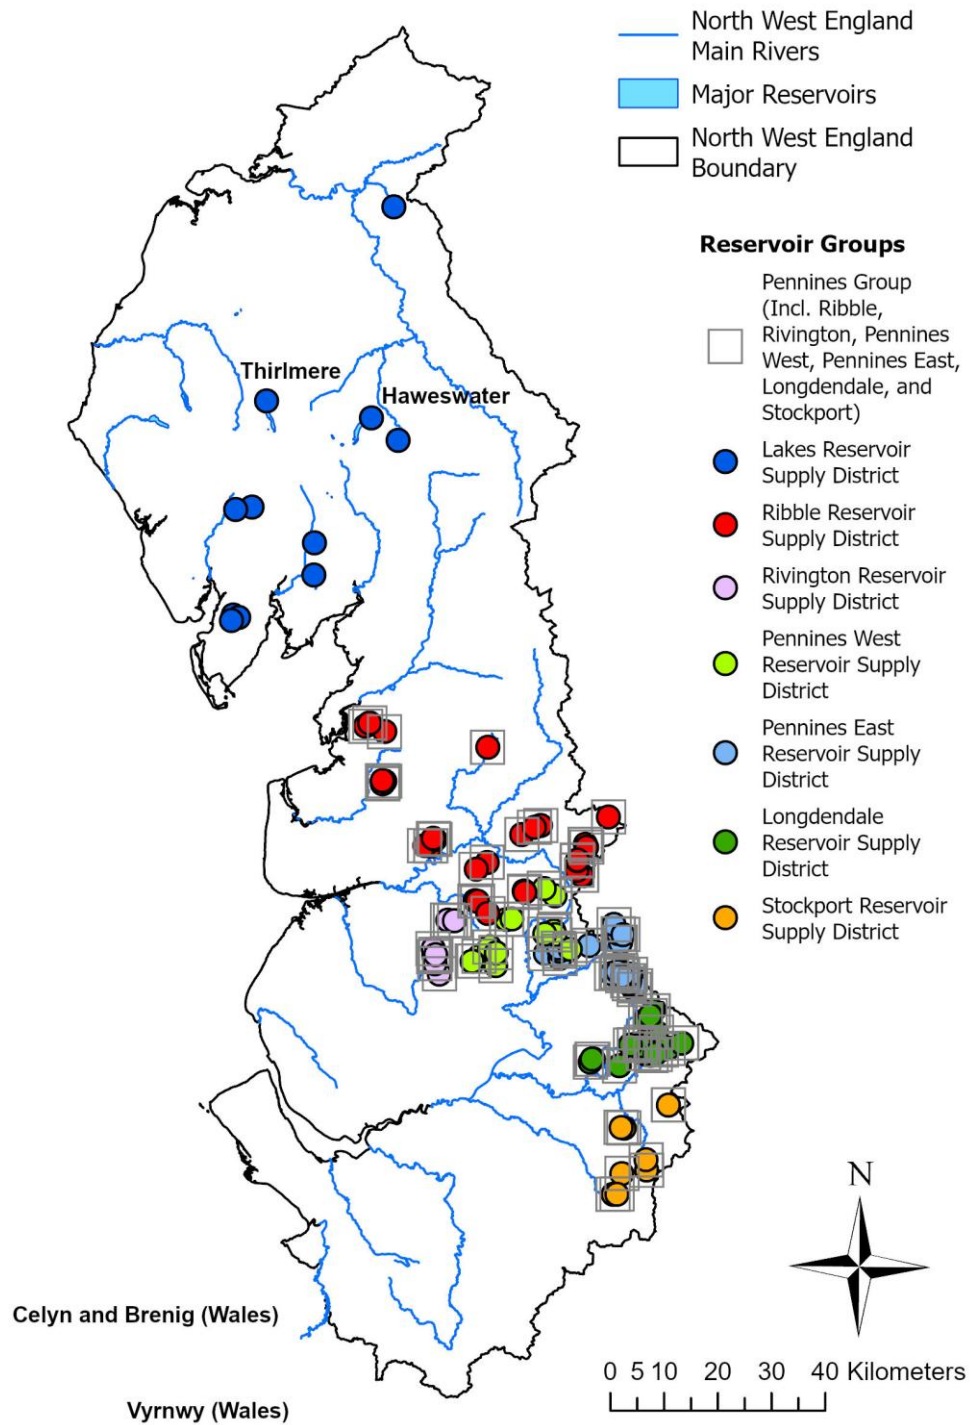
North West England Main Rivers

Major Reservoirs

North West England Boundary

Reservoir Groups

Pennines Group (Incl. Ribble, Rivington, Pennines West, Pennines East, Longdendale, and Stockport)

Lakes Reservoir Supply District

Ribble Reservoir Supply District

Rivington Reservoir Supply District

Pennines West Reservoir Supply District

Pennines East Reservoir Supply District

Longdendale Reservoir Supply District

Stockport Reservoir Supply District

Thirlmere

Haweswater

N

Celyn and Brenig (Wales)

Vyrnwy (Wales)

0 5 10 20 30 40 Kilometers